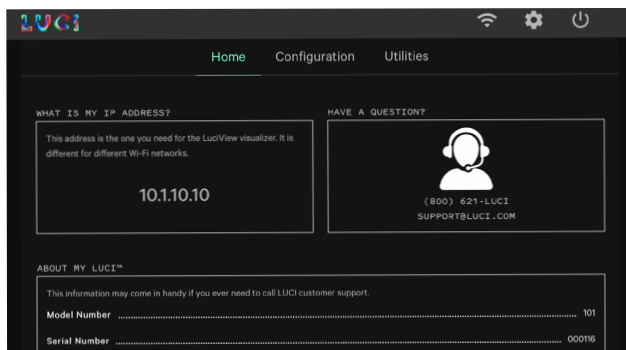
LUCI

Home Configuration Utilities

WHAT IS MY IP ADDRESS?

This address is the one you need for the LuciView visualizer. It is different for different Wi-Fi networks.

10.1.10.10

HAVE A QUESTION?

(800) 621-LUCI
SUPPORT@LUCI.COM

ABOUT MY LUCI™

This information may come in handy if you ever need to call LUCI customer support.

Model Number ........................................ 101

Serial Number ........................................ 000116